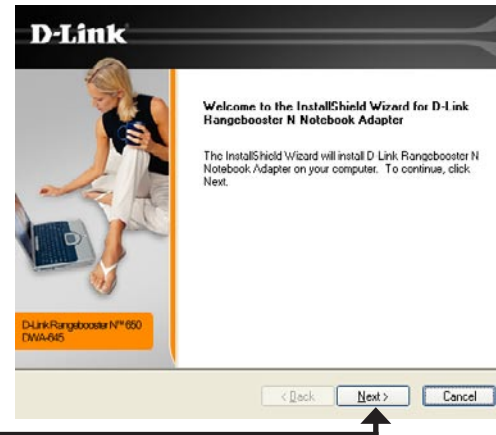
D-Link

Welcome to the InstallShield Wizard for D-Link Rangebooster N Notebook Adapter

The InstallShield Wizard will install D-Link Rangebooster N Notebook Adapter on your computer. To continue, click Next.

D-Link Rangebooster N™ 650
DWA-645

< Back
Next >
Cancel